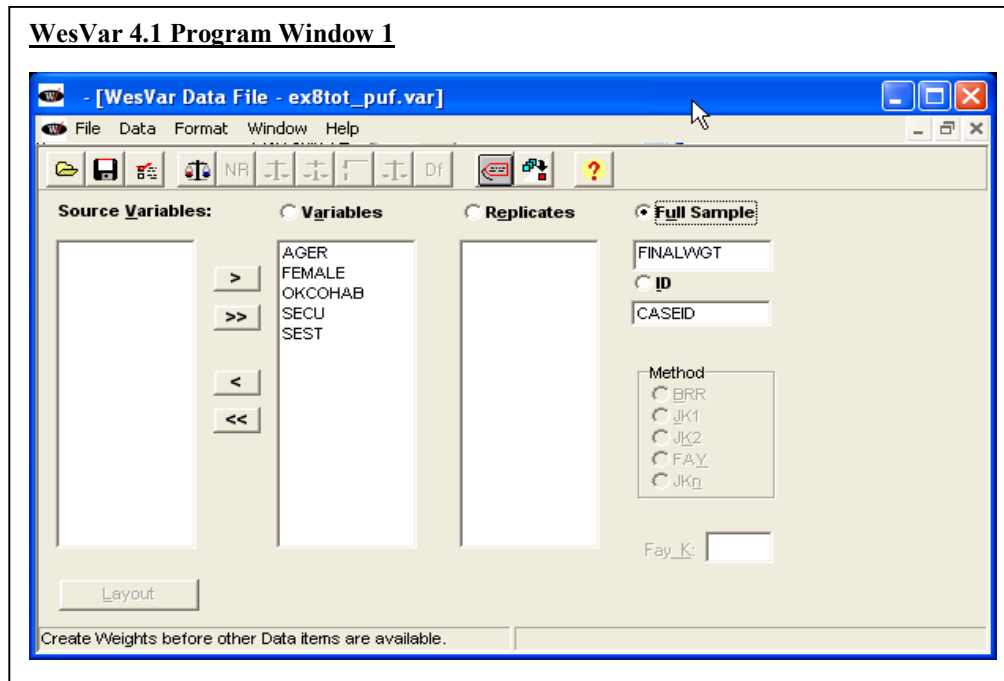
WesVar 4.1 Program Window 1

- [WesVar Data File - ex8tot_puf.var]

File Data Format Window Help

NR Df

Source Variables:

Variables

Replicates

Full Sample

AGER
FEMALE
OKCOHAB
SECU
SEST

>
>>
<
<<

FINALWGT

ID

CASEID

Method
BRR
JK1
JK2
FAY
JKn

Fay_K:

Layout

Create Weights before other Data items are available.